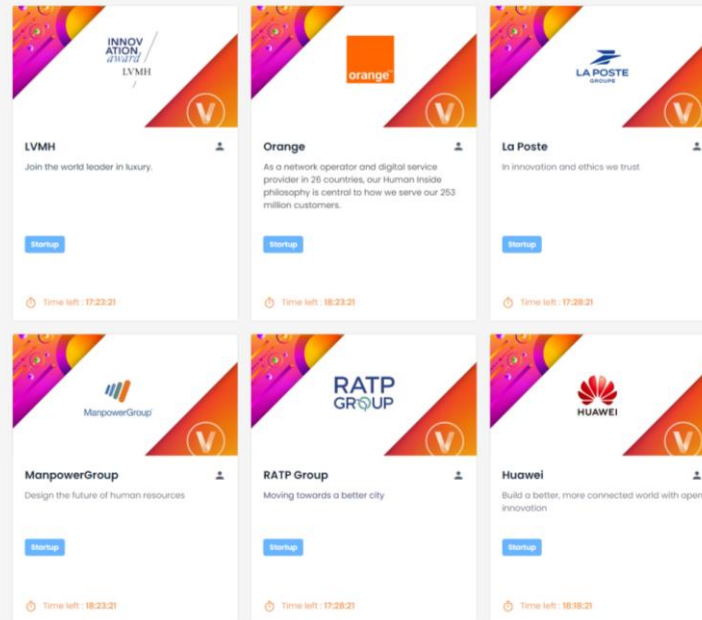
INNOVATION award LVMH

LVMH

Join the world leader in luxury.

Startup

Time left : 17:23:21

orange

Orange

As a network operator and digital service provider in 26 countries, our Human Inside philosophy is central to how we serve our 253 million customers.

Startup

Time left : 18:23:21

LA POSTE GROUPE

La Poste

In innovation and ethics we trust

Startup

Time left : 17:28:21

ManpowerGroup

ManpowerGroup

Design the future of human resources

Startup

Time left : 18:23:21

RATP GROUP

RATP Group

Moving towards a better city

Startup

Time left : 17:28:21

HUAWEI

Huawei

Build a better, more connected world with open innovation

Startup

Time left : 18:18:21